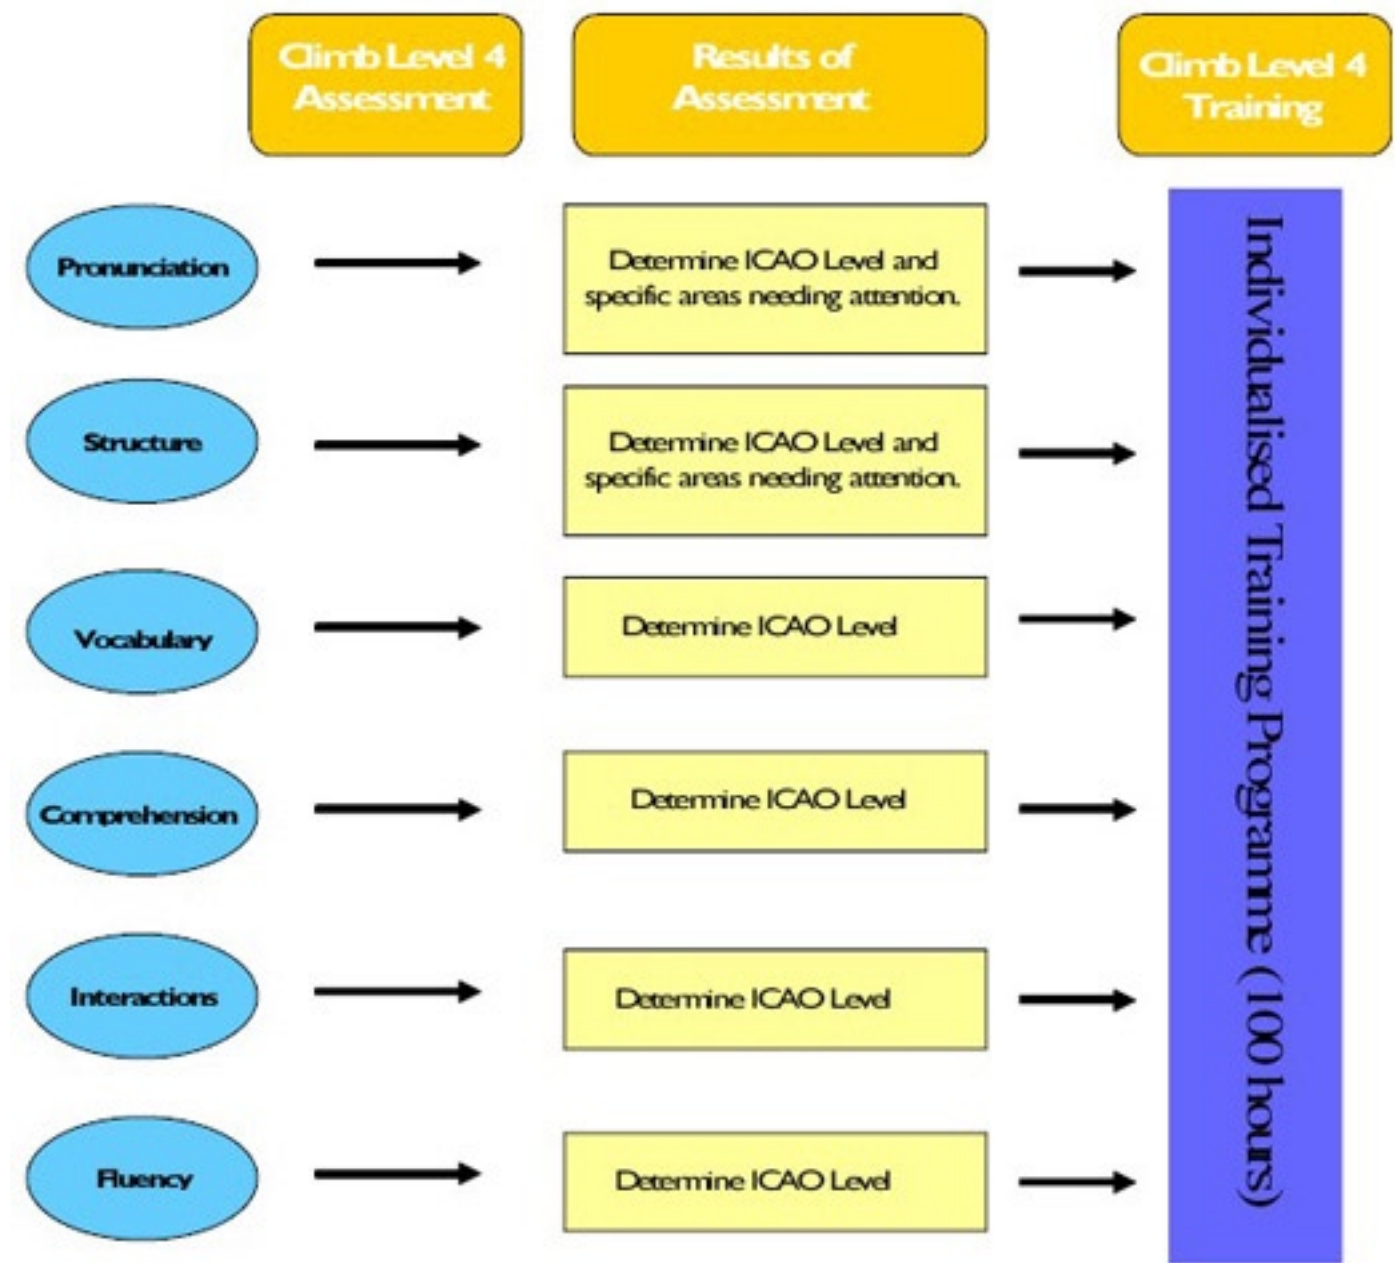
Climb Level 4 Assessment

Results of Assessment

Climb Level 4 Training

Pronunciation

Determine ICAO Level and specific areas needing attention.

Structure

Determine ICAO Level and specific areas needing attention.

Vocabulary

Determine ICAO Level

Comprehension

Determine ICAO Level

Interactions

Determine ICAO Level

Fluency

Determine ICAO Level

Individualised Training Programme (100 hours)